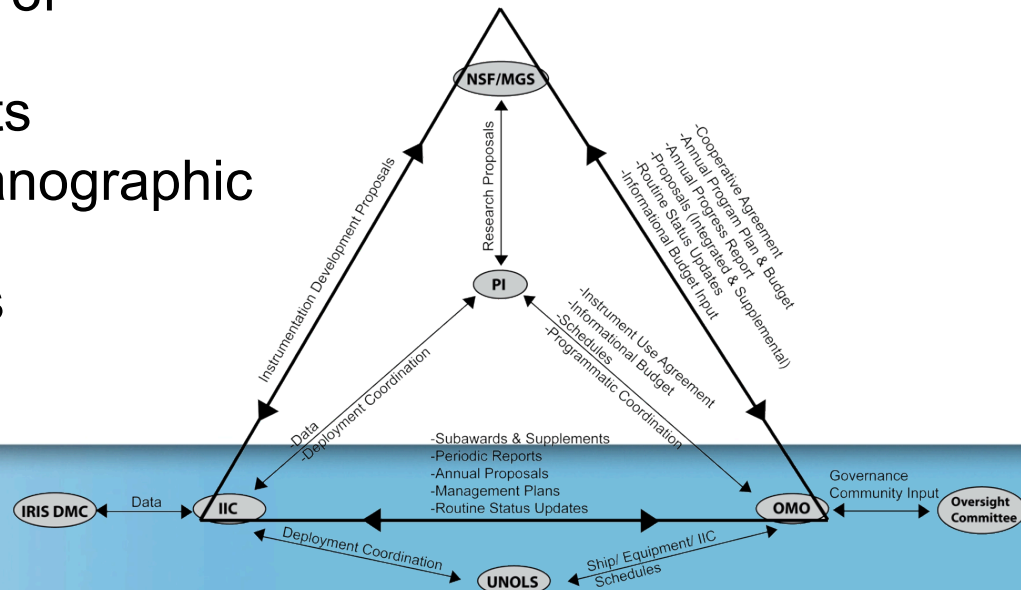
of

ts
anographic

s

NSF/MGS

Instrumentation Development Proposals

Research Proposals

-Cooperative Agreement
-Annual Program Plan & Budget
-Annual Progress Report
-Proposals (Integrated & Supplemental)
-Routine Status Updates
-Informational Budget Input

PI

-Instrument Use Agreement
-Informational Budget
-Schedules
-Programmatic Coordination

-Data
-Deployment Coordination

-Subawards & Supplements
-Periodic Reports
-Annual Proposals
-Management Plans
-Routine Status Updates

IRIS DMC

Data

IIC

OMO

Governance
Community Input

Oversight Committee

Deployment Coordination

UNOLS

Ship/ Equipment/ IIC Schedules